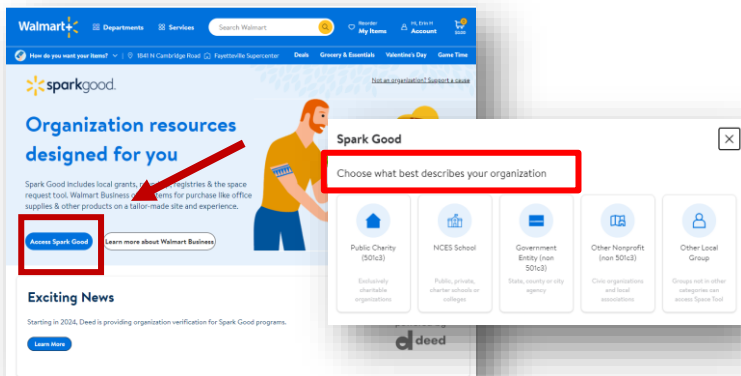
Walmart Departments Services Search Walmart Reorder My Items Hi, Erin H Account $0.00

How do you want your items? 1841 N Cambridge Road Fayetteville Supercenter Deals Grocery & Essentials Valentine's Day Game Time

sparkgood. Not an organization? Support a cause

Organization resources designed for you

Spark Good includes local grants, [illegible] registries & the space request tool. Walmart Business o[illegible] items for purchase like office supplies & other products on a tailor-made site and experience.

Access Spark Good Learn more about Walmart Business

Exciting News

Starting in 2024, Deed is providing organization verification for Spark Good programs.

Learn More

deed

Spark Good

Choose what best describes your organization

Public Charity (501c3)
Exclusively charitable organizations

NCES School
Public, private, charter schools or colleges

Government Entity (non 501c3)
State, county or city agency

Other Nonprofit (non 501c3)
Civic organizations and local associations

Other Local Group
Groups not in other categories can access Space Tool